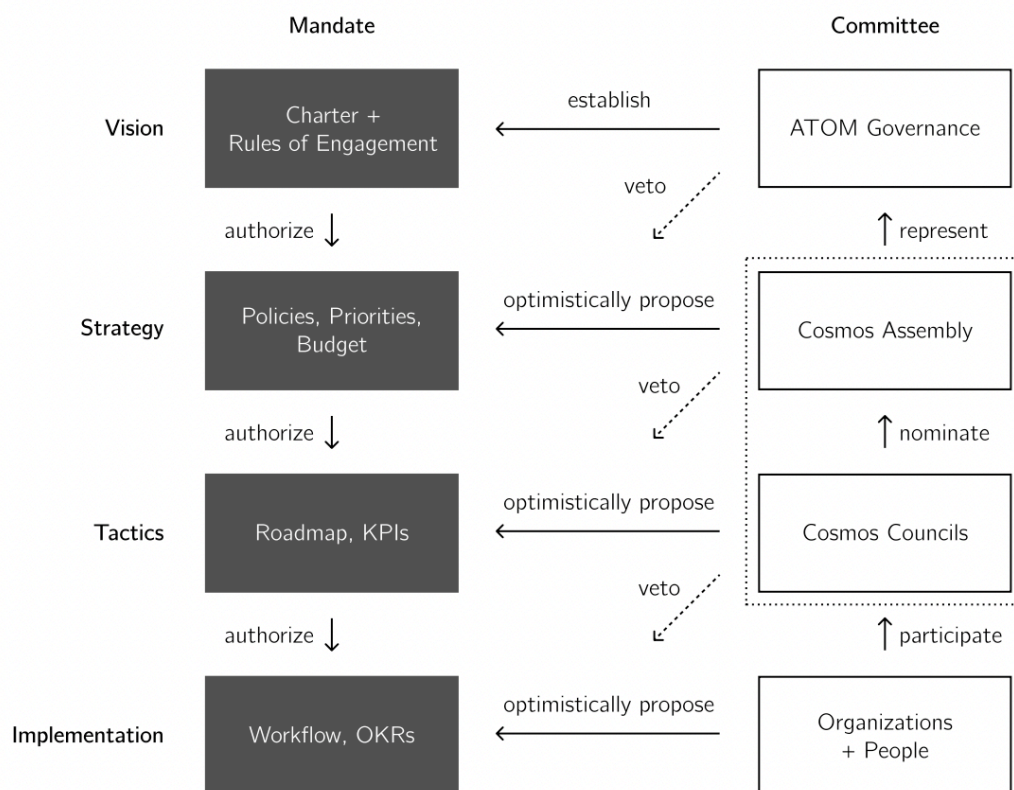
Mandate

Committee

Vision

Charter + Rules of Engagement

establish

ATOM Governance

veto

authorize

represent

Strategy

Policies, Priorities, Budget

optimistically propose

Cosmos Assembly

veto

authorize

nominate

Tactics

Roadmap, KPIs

optimistically propose

Cosmos Councils

veto

authorize

participate

Implementation

Workflow, OKRs

optimistically propose

Organizations + People